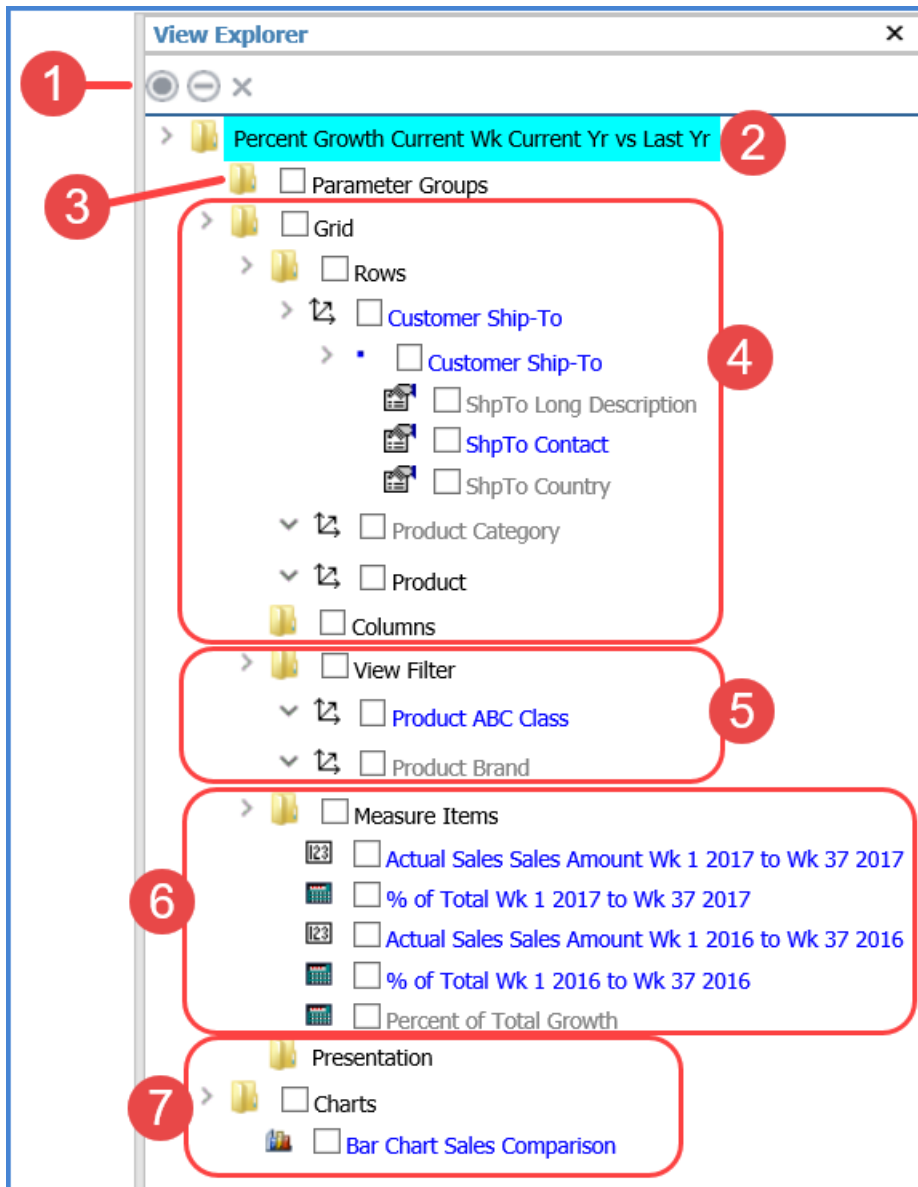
View Explorer ✕

1

Percent Growth Current Wk Current Yr vs Last Yr

2

3

Parameter Groups

Grid

Rows

Customer Ship-To

Customer Ship-To

4

ShpTo Long Description

ShpTo Contact

ShpTo Country

Product Category

Product

Columns

View Filter

Product ABC Class

5

Product Brand

Measure Items

123 Actual Sales Sales Amount Wk 1 2017 to Wk 37 2017

6

% of Total Wk 1 2017 to Wk 37 2017

123 Actual Sales Sales Amount Wk 1 2016 to Wk 37 2016

% of Total Wk 1 2016 to Wk 37 2016

Percent of Total Growth

Presentation

7

Charts

Bar Chart Sales Comparison